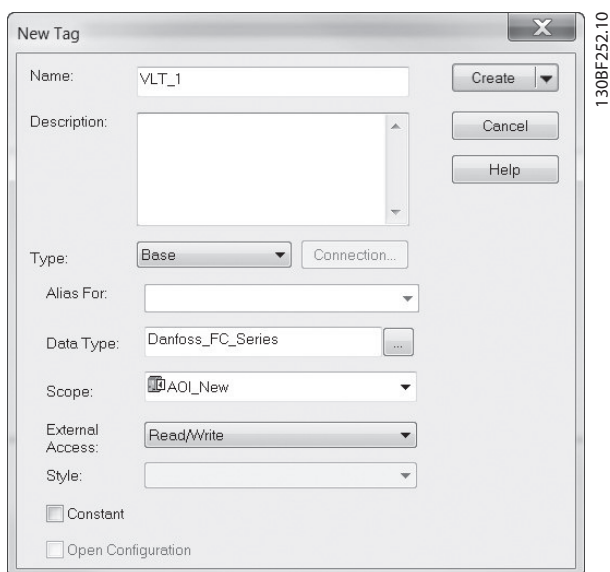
New Tag

Name: VLT_1

Description:

Type: Base Connection...

Alias For:

Data Type: Danfoss_FC_Series ...

Scope: AOI_New

External Access: Read/Write

Style:

Constant

Open Configuration

Create

Cancel

Help

130BF252.10